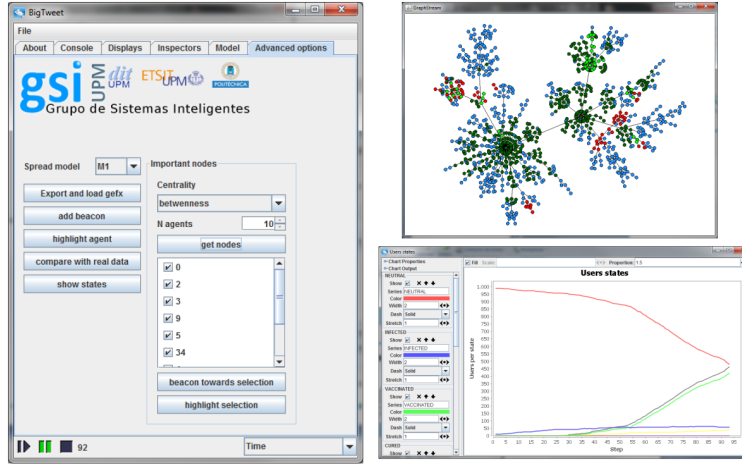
BigTweet

File

About Console Displays Inspectors Model Advanced options

gsi UPM dit UPM ETSIT UPM POLITECNICA

Grupo de Sistemas Inteligentes

Spread model M1

Export and load gefx

add beacon

highlight agent

compare with real data

show states

Important nodes

Centrality

betwenness

N agents 10

get nodes

0
2
3
9
5
34

beacon towards selection

highlight selection

92

Time

GraphStream

Users states

Chart Properties
Chart Output
NEUTRAL
Show
Series NEUTRAL
Color
Width 2
Dash Solid
Stretch 1
INFECTED
Show
Series INFECTED
Color
Width 2
Dash Solid
Stretch 1
VACCINATED
Show
Series VACCINATED
Color
Width 2
Dash Solid
Stretch 1
CURED
Show

Fill Scale Proportion 1.5

Users states

1,000
950
900
850
800
750
700
650
600
550
500
450
400
350
300
250
200
150
100
50
0

Users per state

0 5 10 15 20 25 30 35 40 45 50 55 60 65 70 75 80 85 90 95

Step